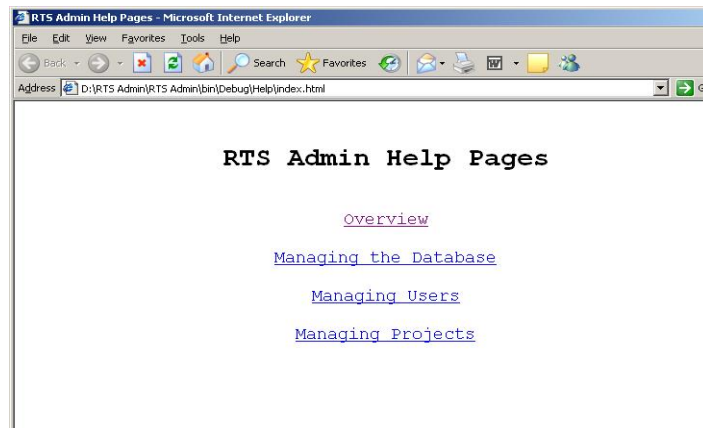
RTS Admin Help Pages - Microsoft Internet Explorer

File Edit View Favorites Tools Help

Back Search Favorites

Address D:\RTS Admin\RTS Admin\bin\Debug\Help\index.html

RTS Admin Help Pages

Overview

Managing the Database

Managing Users

Managing Projects